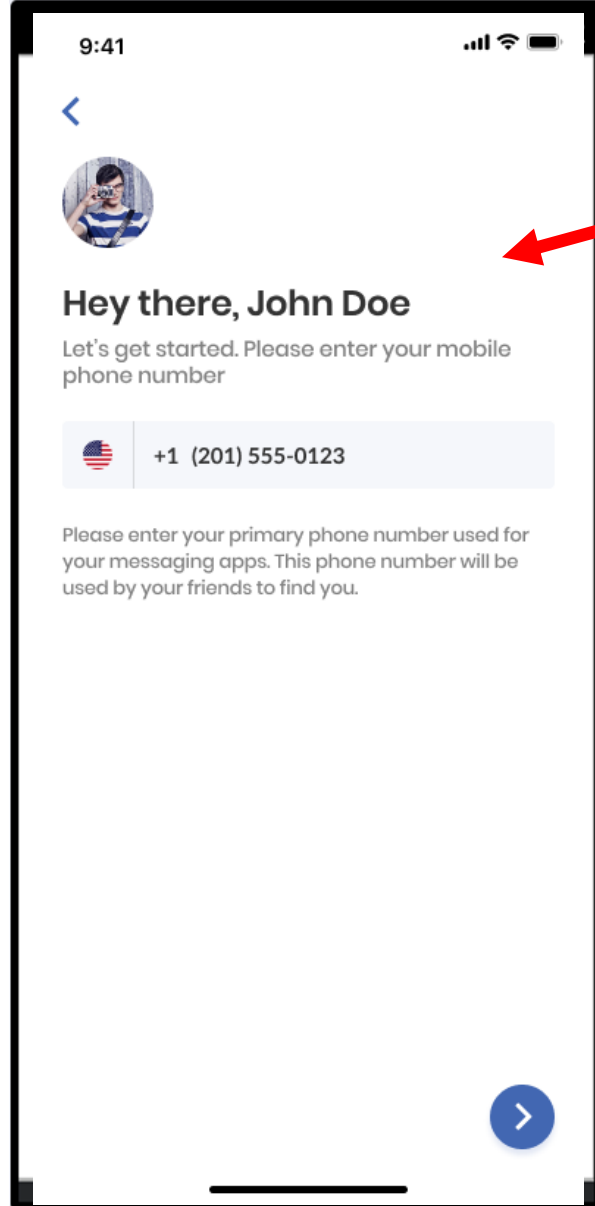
9:41

Hey there, John Doe

Let's get started. Please enter your mobile phone number

+1 (201) 555-0123

Please enter your primary phone number used for your messaging apps. This phone number will be used by your friends to find you.